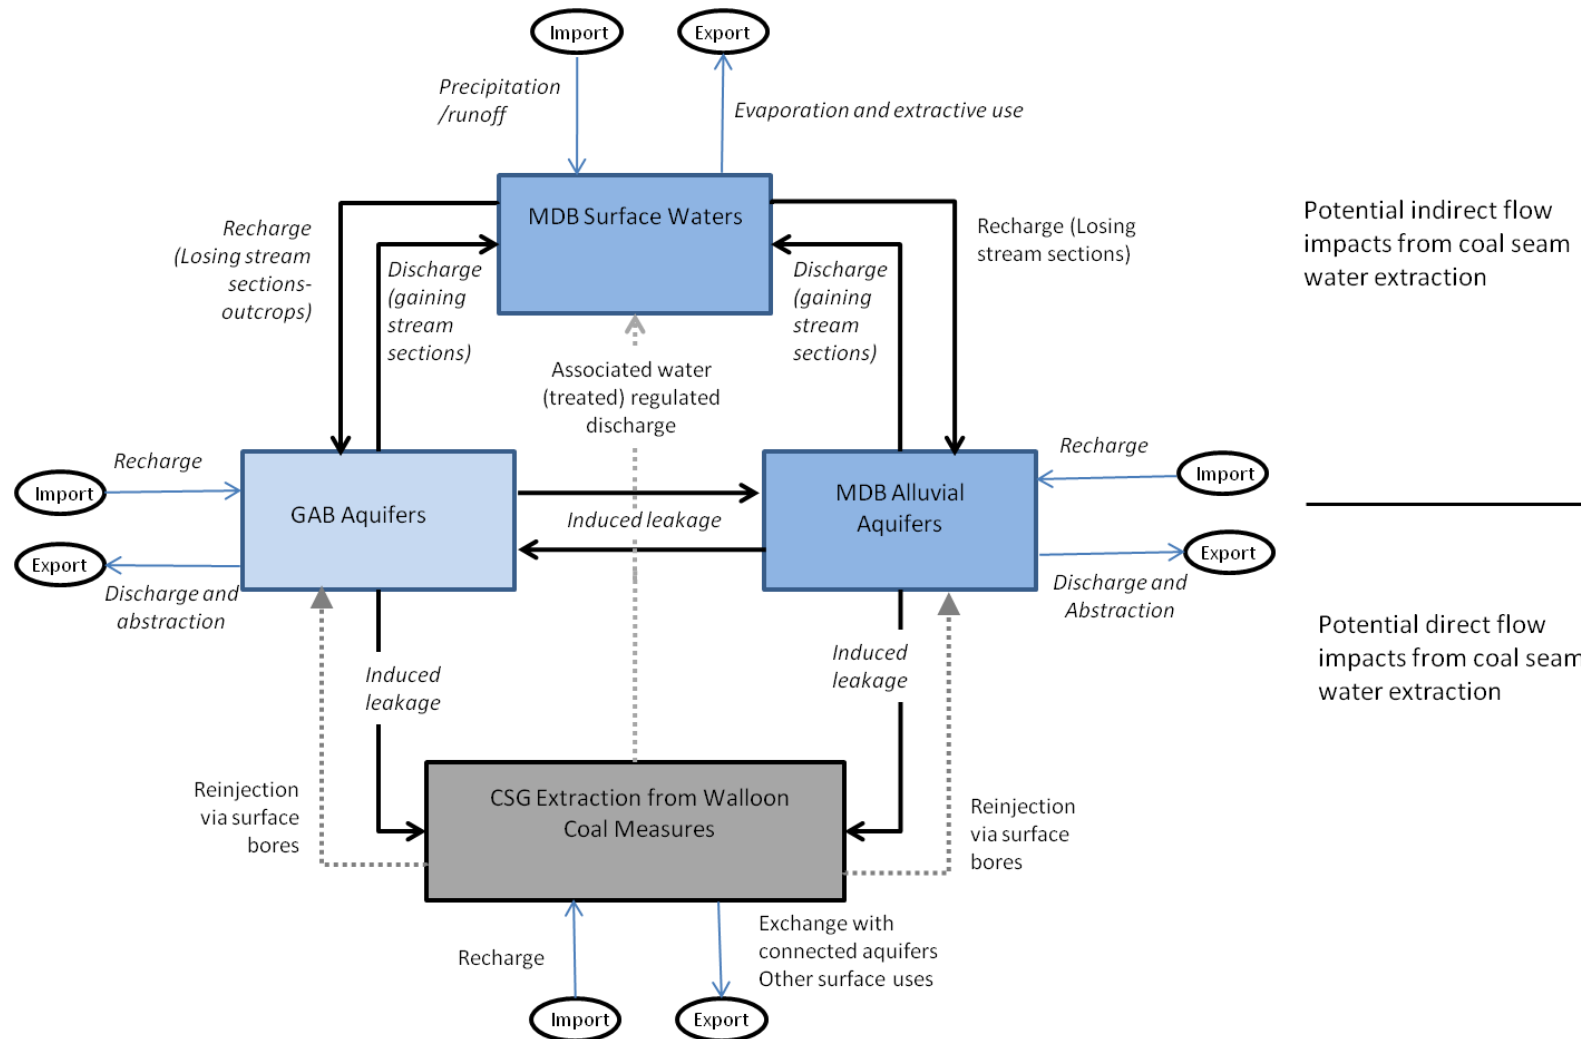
Import

Export

Precipitation /runoff

Evaporation and extractive use

MDB Surface Waters

Recharge (Losing stream sections-outcrops)

Discharge (gaining stream sections)

Discharge (gaining stream sections)

Recharge (Losing stream sections)

Potential indirect flow impacts from coal seam water extraction

Associated water (treated) regulated discharge

Recharge

Import

GAB Aquifers

Export

Discharge and abstraction

Induced leakage

MDB Alluvial Aquifers

Recharge

Import

Export

Discharge and Abstraction

Potential direct flow impacts from coal seam water extraction

Induced leakage

Induced leakage

Reinjection via surface bores

CSG Extraction from Walloon Coal Measures

Reinjection via surface bores

Recharge

Exchange with connected aquifers Other surface uses

Import

Export